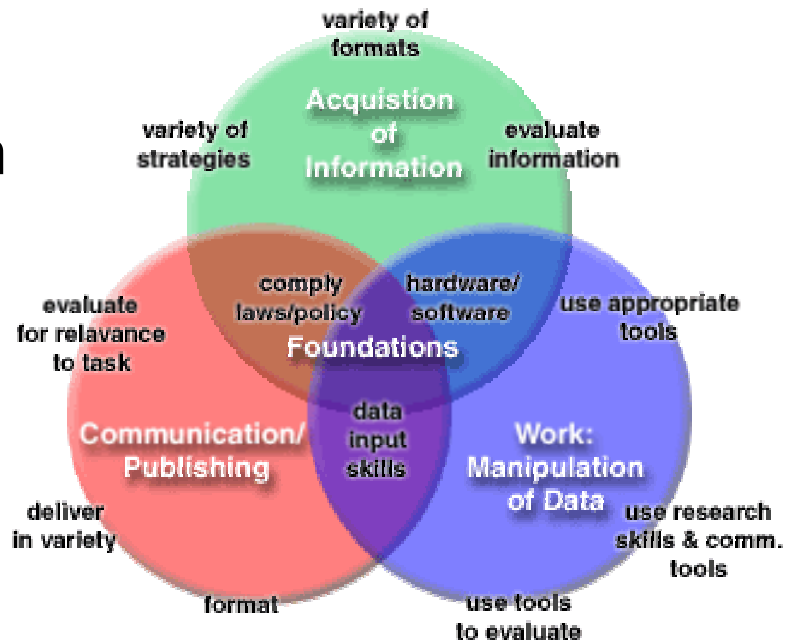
variety of formats

Acquistion of Information

variety of strategies

evaluate information

comply laws/policy

hardware/ software

evaluate for relavance to task

use appropriate tools

Foundations

data input skills

Communication/ Publishing

Work: Manipulation of Data

deliver in variety

use research skills & comm. tools

format

use tools to evaluate